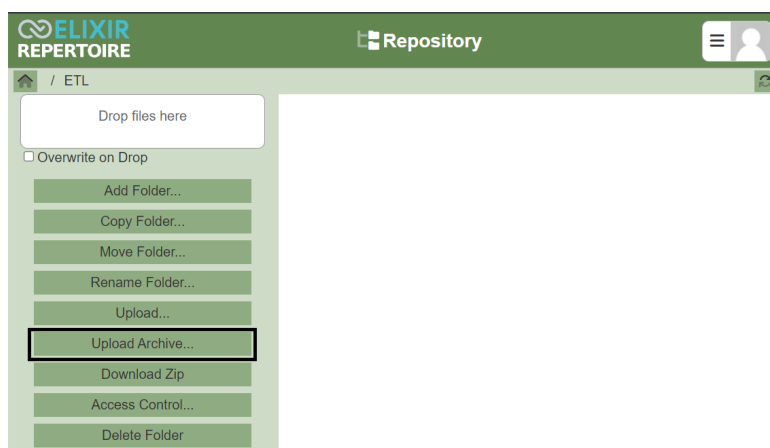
ELIXIR
REPERTOIRE

Repository

/ ETL

Drop files here

Overwrite on Drop

Add Folder...

Copy Folder...

Move Folder...

Rename Folder...

Upload...

Upload Archive...

Download Zip

Access Control...

Delete Folder